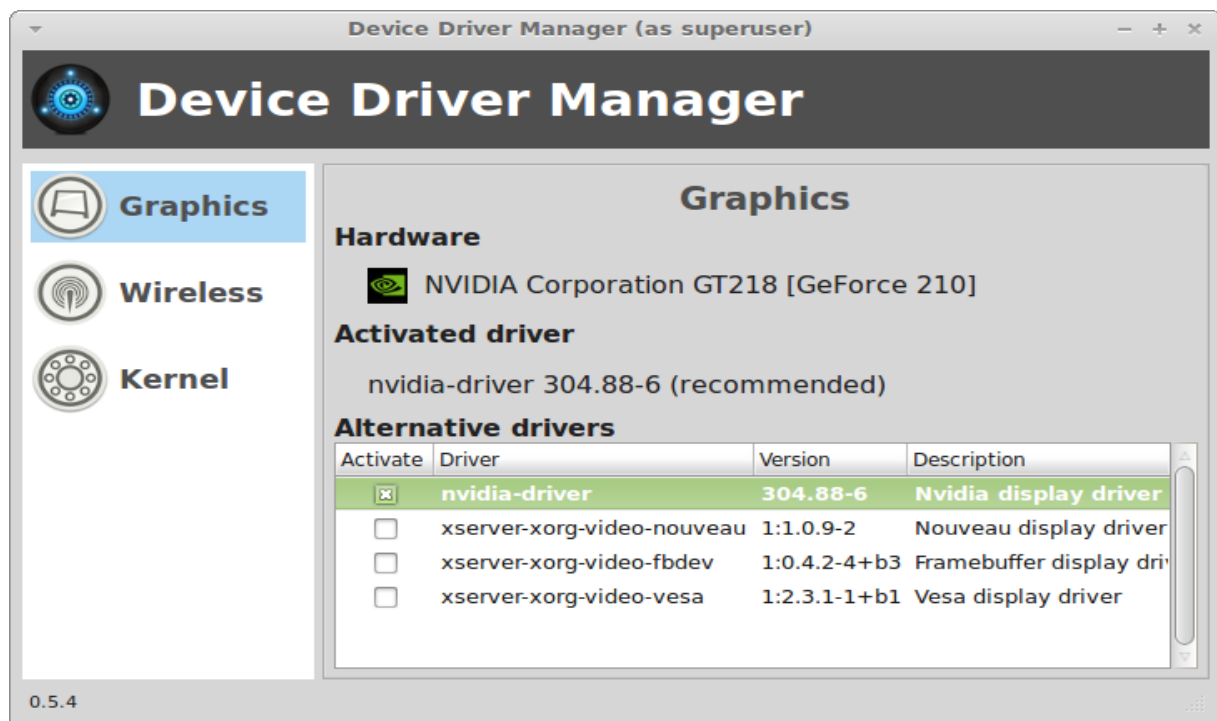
Device Driver Manager (as superuser)

Device Driver Manager

Graphics
Wireless
Kernel

Graphics

Hardware

NVIDIA Corporation GT218 [GeForce 210]

Activated driver

nvidia-driver 304.88-6 (recommended)

Alternative drivers

| Activate | Driver | Version | Description |
|---|---|---|---|
| ☒ | nvidia-driver | 304.88-6 | Nvidia display driver |
| ☐ | xserver-xorg-video-nouveau | 1:1.0.9-2 | Nouveau display driver |
| ☐ | xserver-xorg-video-fbdev | 1:0.4.2-4+b3 | Framebuffer display dri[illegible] |
| ☐ | xserver-xorg-video-vesa | 1:2.3.1-1+b1 | Vesa display driver |

0.5.4